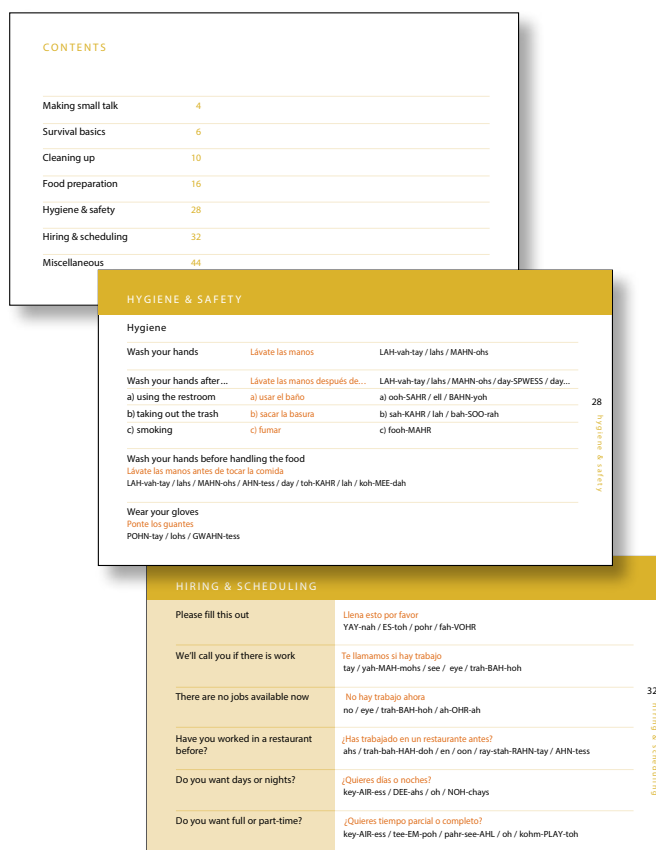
CONTENTS

| | |
|---|---|
| Making small talk | 4 |
| Survival basics | 6 |
| Cleaning up | 10 |
| Food preparation | 16 |
| Hygiene & safety | 28 |
| Hiring & scheduling | 32 |
| Miscellaneous | 44 |

HYGIENE & SAFETY

Hygiene

| | | |
|---|---|---|
| Wash your hands | Lávate las manos | LAH-vah-tay / lahs / MAHN-ohs |
| Wash your hands after… | Lávate las manos después de… | LAH-vah-tay / lahs / MAHN-ohs / day-SPWESS / day… |
| a) using the restroom | a) usar el baño | a) ooh-SAHR / ell / BAHN-yoh |
| b) taking out the trash | b) sacar la basura | b) sah-KAHR / lah / bah-SOO-rah |
| c) smoking | c) fumar | c) fooh-MAHR |

Wash your hands before handling the food
Lávate las manos antes de tocar la comida
LAH-vah-tay / lahs / MAHN-ohs / AHN-tess / day / toh-KAHR / lah / koh-MEE-dah

Wear your gloves
Ponte los guantes
POHN-tay / lohs / GWAHN-tess

28
hygiene & safety

HIRING & SCHEDULING

| | |
|---|---|
| Please fill this out | Llena esto por favor<br>YAY-nah / ES-toh / pohr / fah-VOHR |
| We'll call you if there is work | Te llamamos si hay trabajo<br>tay / yah-MAH-mohs / see / eye / trah-BAH-hoh |
| There are no jobs available now | No hay trabajo ahora<br>no / eye / trah-BAH-hoh / ah-OHR-ah |
| Have you worked in a restaurant before? | ¿Has trabajado en un restaurante antes?<br>ahs / trah-bah-HAH-doh / en / oon / ray-stah-RAHN-tay / AHN-tess |
| Do you want days or nights? | ¿Quieres días o noches?<br>key-AIR-ess / DEE-ahs / oh / NOH-chays |
| Do you want full or part-time? | ¿Quieres tiempo parcial o completo?<br>key-AIR-ess / tee-EM-poh / pahr-see-AHL / oh / kohm-PLAY-toh |

32
hiring & scheduling